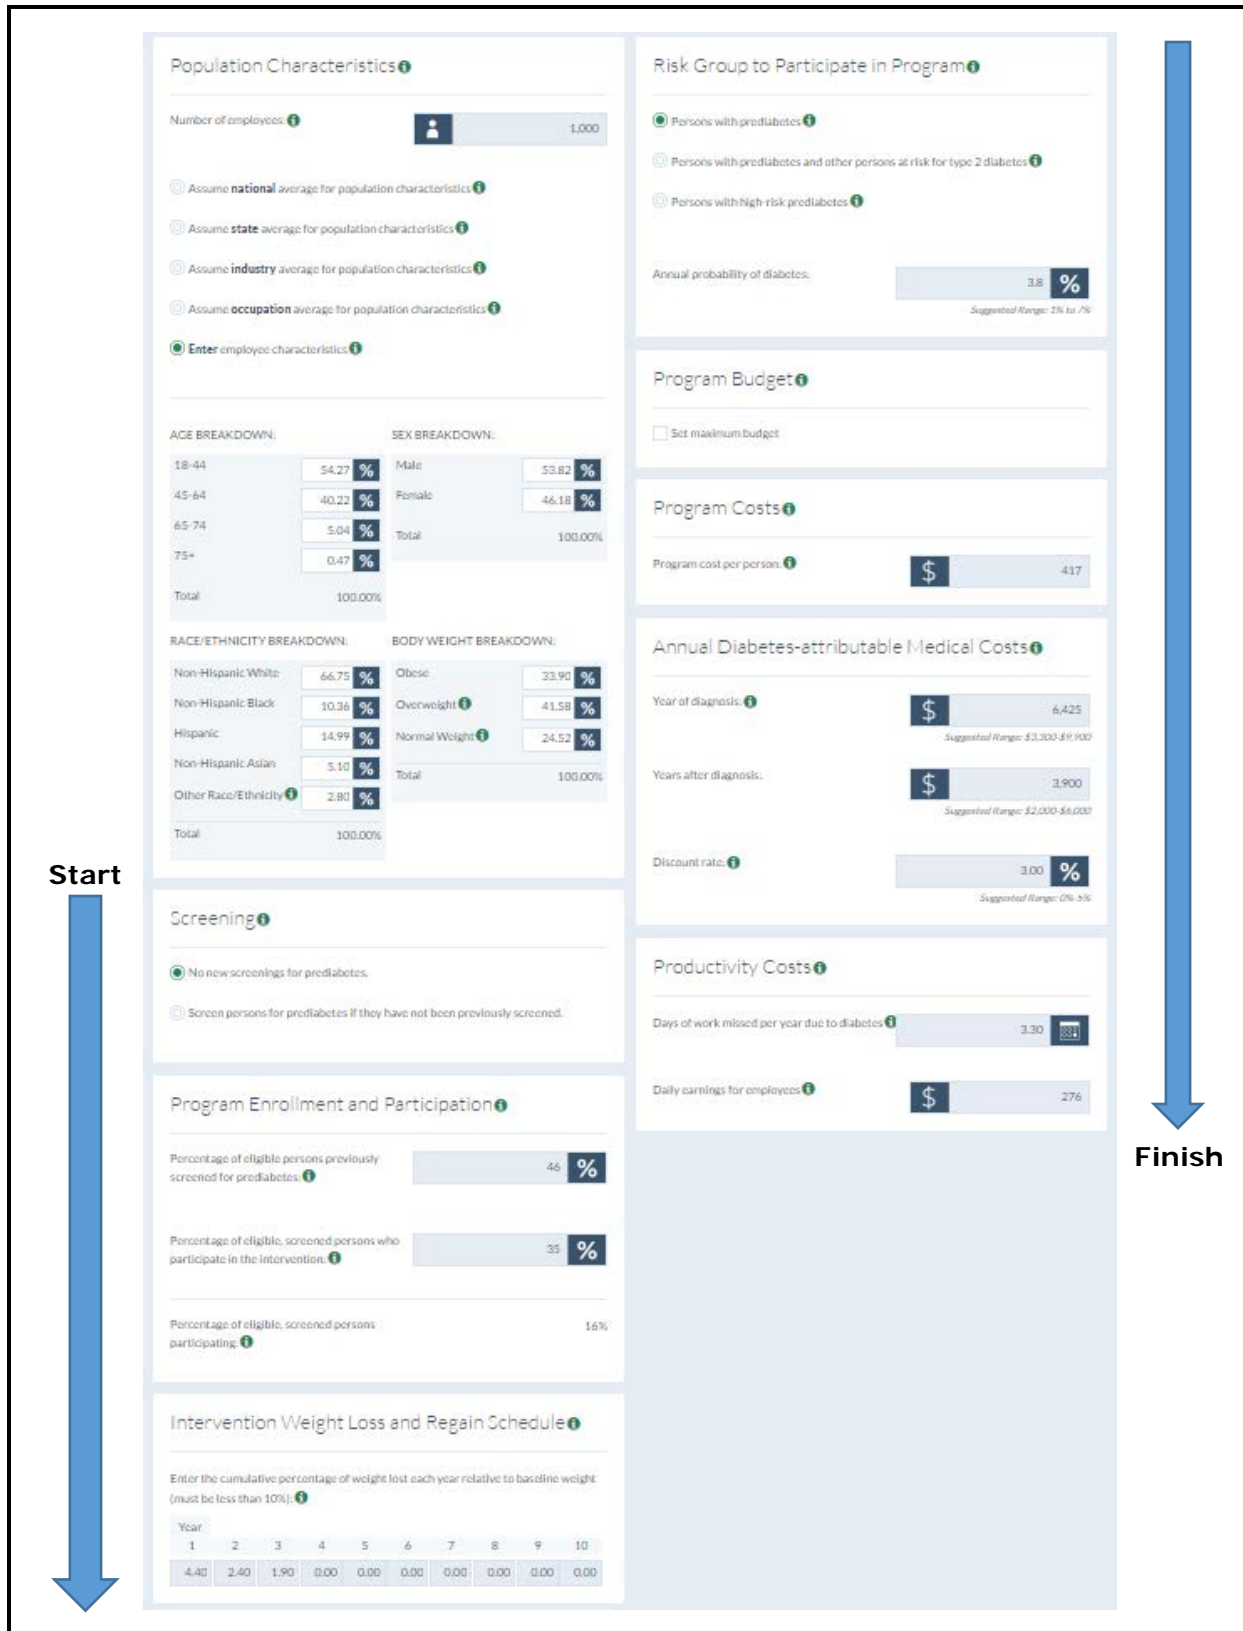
Start

Population Characteristics

Number of employees: 1,000

Assume **national** average for population characteristics

Assume **state** average for population characteristics

Assume **industry** average for population characteristics

Assume **occupation** average for population characteristics

**Enter** employee characteristics

AGE BREAKDOWN:

| | | |
|---|---|---|
| 18-44 | 54.27 | % |
| 45-64 | 40.22 | % |
| 65-74 | 5.04 | % |
| 75+ | 0.47 | % |
| Total | 100.00% | |

SEX BREAKDOWN:

| | | |
|---|---|---|
| Male | 53.82 | % |
| Female | 46.18 | % |
| Total | 100.00% | |

RACE/ETHNICITY BREAKDOWN:

| | | |
|---|---|---|
| Non-Hispanic White | 66.75 | % |
| Non-Hispanic Black | 10.36 | % |
| Hispanic | 14.99 | % |
| Non-Hispanic Asian | 5.10 | % |
| Other Race/Ethnicity | 2.80 | % |
| Total | 100.00% | |

BODY WEIGHT BREAKDOWN:

| | | |
|---|---|---|
| Obese | 33.90 | % |
| Overweight | 41.58 | % |
| Normal Weight | 24.52 | % |
| Total | 100.00% | |

Screening

No new screenings for prediabetes.

Screen persons for prediabetes if they have not been previously screened.

Program Enrollment and Participation

Percentage of eligible persons previously screened for prediabetes. 46 %

Percentage of eligible, screened persons who participate in the intervention. 35 %

Percentage of eligible, screened persons participating. 16%

Intervention Weight Loss and Regain Schedule

Enter the cumulative percentage of weight lost each year relative to baseline weight (must be less than 10%):

Year

| 1 | 2 | 3 | 4 | 5 | 6 | 7 | 8 | 9 | 10 |
|---|---|---|---|---|---|---|---|---|---|
| 4.40 | 2.40 | 1.90 | 0.00 | 0.00 | 0.00 | 0.00 | 0.00 | 0.00 | 0.00 |

Risk Group to Participate in Program

Persons with prediabetes

Persons with prediabetes and other persons at risk for type 2 diabetes

Persons with high-risk prediabetes

Annual probability of diabetes: 3.8 %

Suggested Range: 1% to 7%

Program Budget

Set maximum budget

Program Costs

Program cost per person: $ 417

Annual Diabetes-attributable Medical Costs

Year of diagnosis: $ 6,425

Suggested Range: $3,300-$9,900

Years after diagnosis: $ 3,900

Suggested Range: $2,000-$6,000

Discount rate: 3.00 %

Suggested Range: 0%-5%

Productivity Costs

Days of work missed per year due to diabetes 3.30

Daily earnings for employees $ 276

Finish